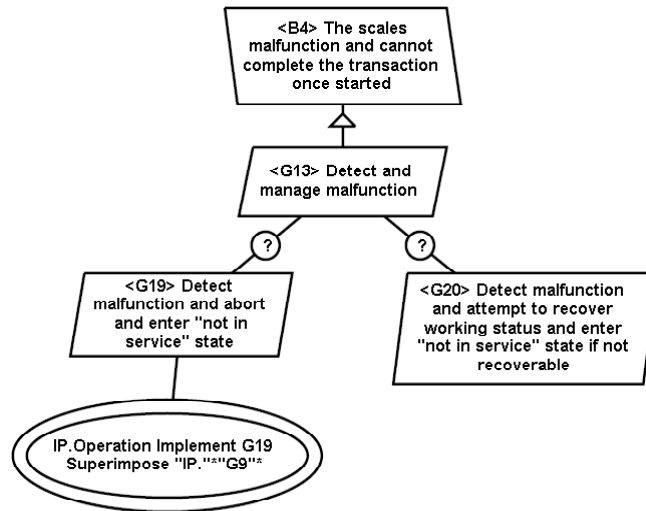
<B4> The scales malfunction and cannot complete the transaction once started

<G13> Detect and manage malfunction

?

?

<G19> Detect malfunction and abort and enter "not in service" state

<G20> Detect malfunction and attempt to recover working status and enter "not in service" state if not recoverable

IP.Operation Implement G19
Superimpose "IP."*"G9"*